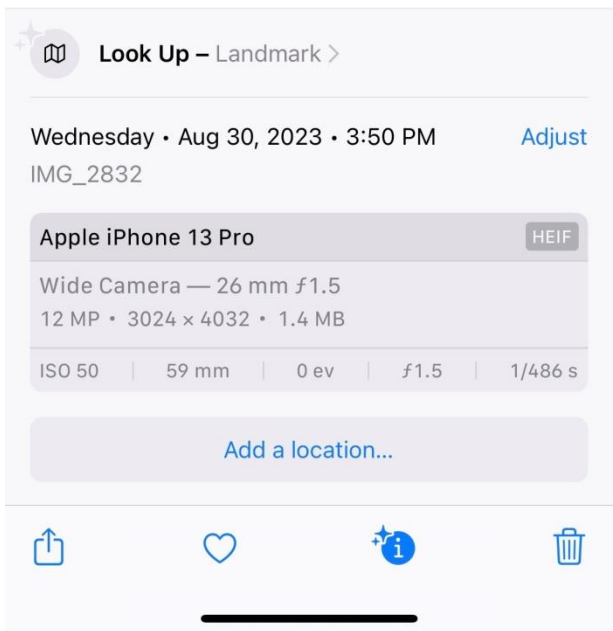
Look Up – Landmark >

Wednesday • Aug 30, 2023 • 3:50 PM
Adjust
IMG_2832

Apple iPhone 13 Pro
HEIF
Wide Camera — 26 mm ƒ1.5
12 MP • 3024 × 4032 • 1.4 MB

| ISO 50 | 59 mm | 0 ev | ƒ1.5 | 1/486 s |
|---|---|---|---|---|

Add a location...